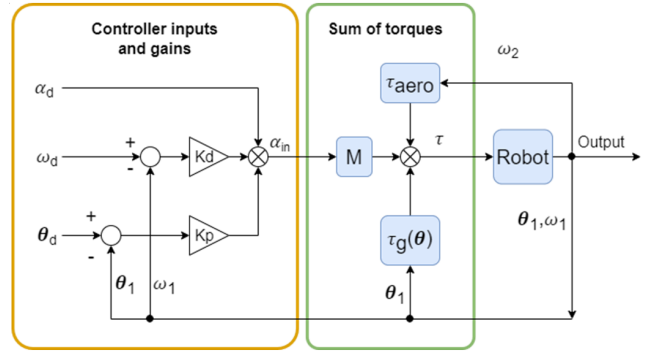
Controller inputs and gains

Sum of torques

$\omega_2$

$\alpha_d$

$\tau_{aero}$

+

$\omega_d$

-

Kd

$\alpha_{in}$

M

$\tau$

Robot

Output

+

$\boldsymbol{\theta}_d$

-

Kp

$\tau_g(\boldsymbol{\theta})$

$\boldsymbol{\theta}_1, \omega_1$

$\boldsymbol{\theta}_1$

$\omega_1$

$\boldsymbol{\theta}_1$